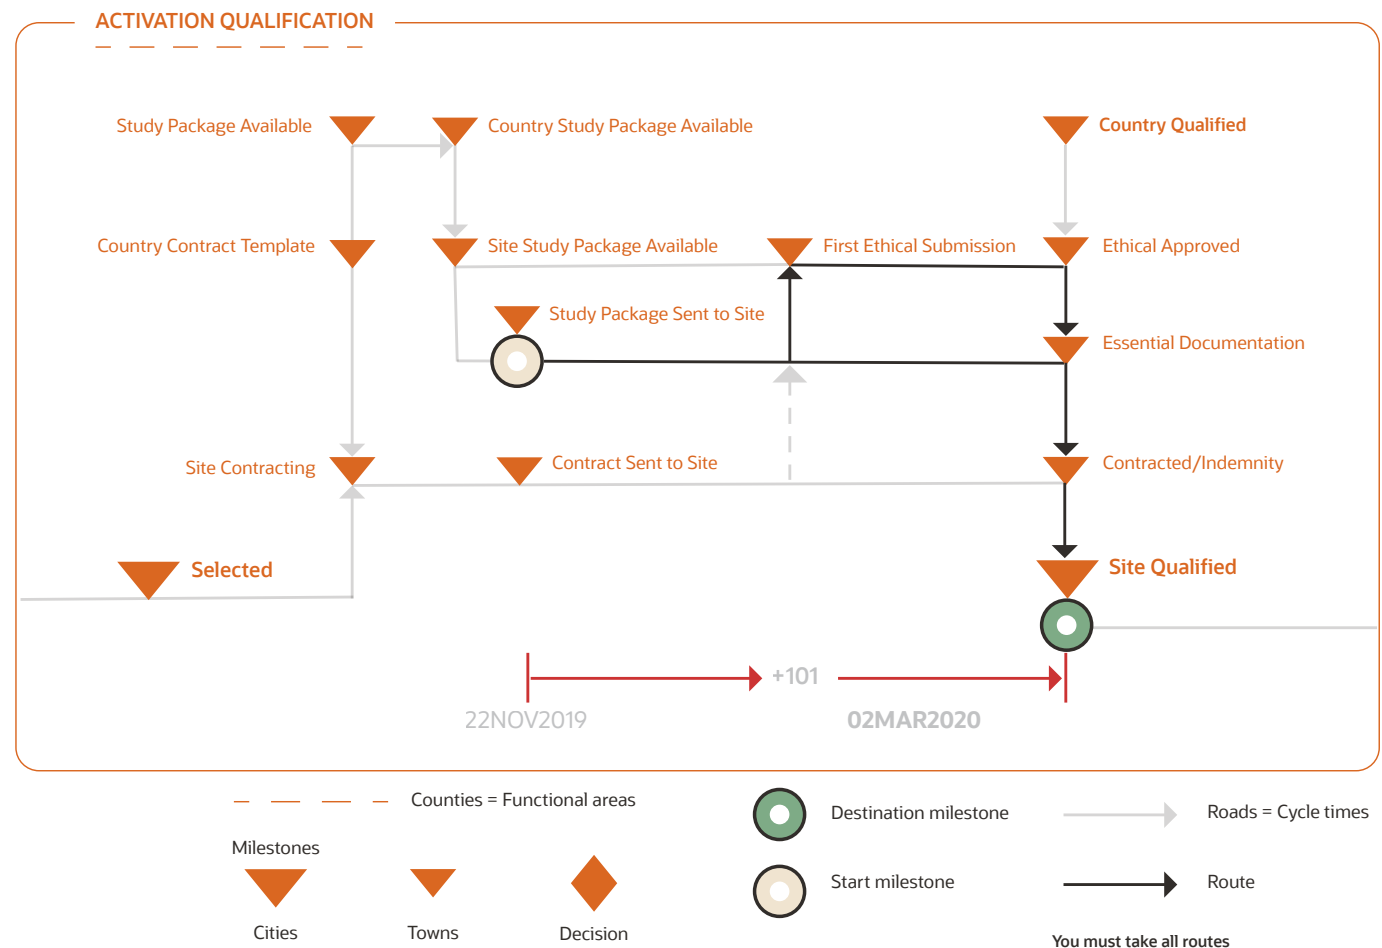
ACTIVATION QUALIFICATION

Study Package Available

Country Study Package Available

Country Qualified

Country Contract Template

Site Study Package Available

First Ethical Submission

Ethical Approved

Study Package Sent to Site

Essential Documentation

Site Contracting

Contract Sent to Site

Contracted/Indemnity

Selected

Site Qualified

+101

22NOV2019

02MAR2020

Counties = Functional areas

Destination milestone

Roads = Cycle times

Milestones

Start milestone

Route

Cities

Towns

Decision

You must take all routes